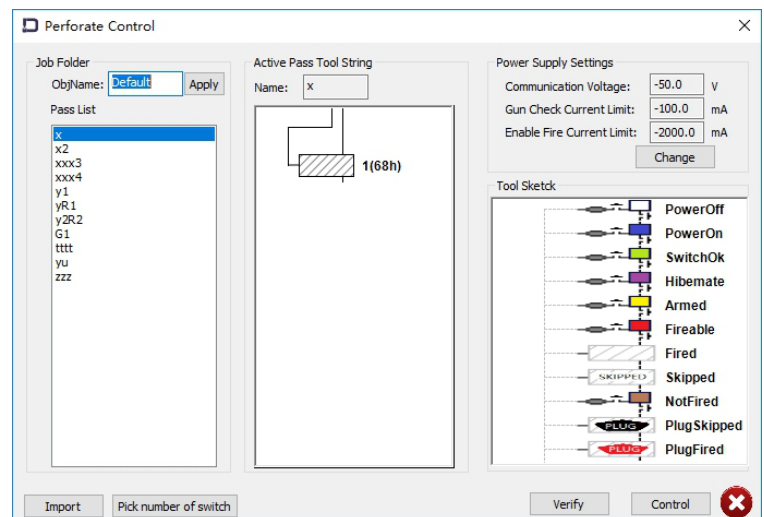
Perforate Control

Job Folder
ObjName: Default
Apply
Pass List
x
x2
xxx3
xxx4
y1
yR1
y2R2
G1
tttt
yu
zzz

Active Pass Tool String
Name: x
1(68h)

Power Supply Settings
Communication Voltage: -50.0 V
Gun Check Current Limit: -100.0 mA
Enable Fire Current Limit: -2000.0 mA
Change

Tool Sketck
PowerOff
PowerOn
SwitchOk
Hibemate
Armed
Fireable
Fired
SKIPPED
Skipped
NotFired
PLUG
PlugSkipped
PLUG
PlugFired

Import
Pick number of switch
Verify
Control